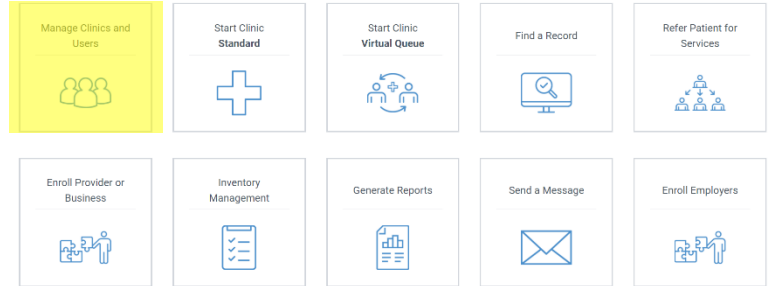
Manage Clinics and Users

Start Clinic
**Standard**

Start Clinic
**Virtual Queue**

Find a Record

Refer Patient for Services

Enroll Provider or Business

Inventory Management

Generate Reports

Send a Message

Enroll Employers